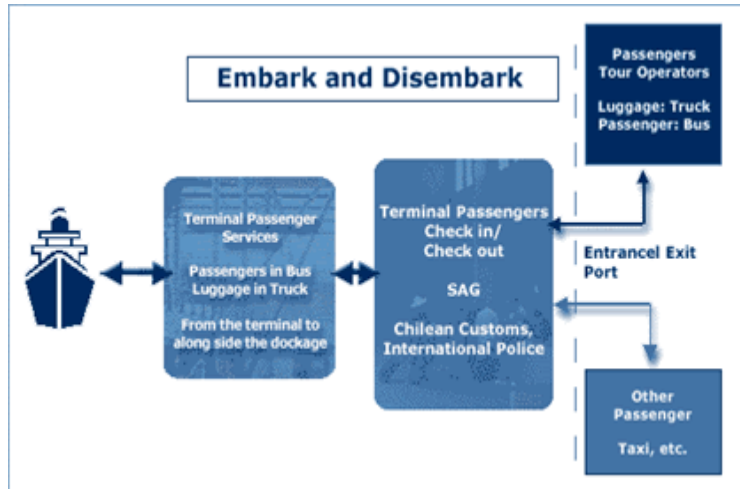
Embark and Disembark

Passengers Tour Operators

Luggage: Truck
Passenger: Bus

Terminal Passenger Services

Passengers in Bus
Luggage in Truck

From the terminal to along side the dockage

Terminal Passengers Check in/ Check out

SAG

Chilean Customs, International Police

Entrancel Exit Port

Other Passenger

Taxi, etc.